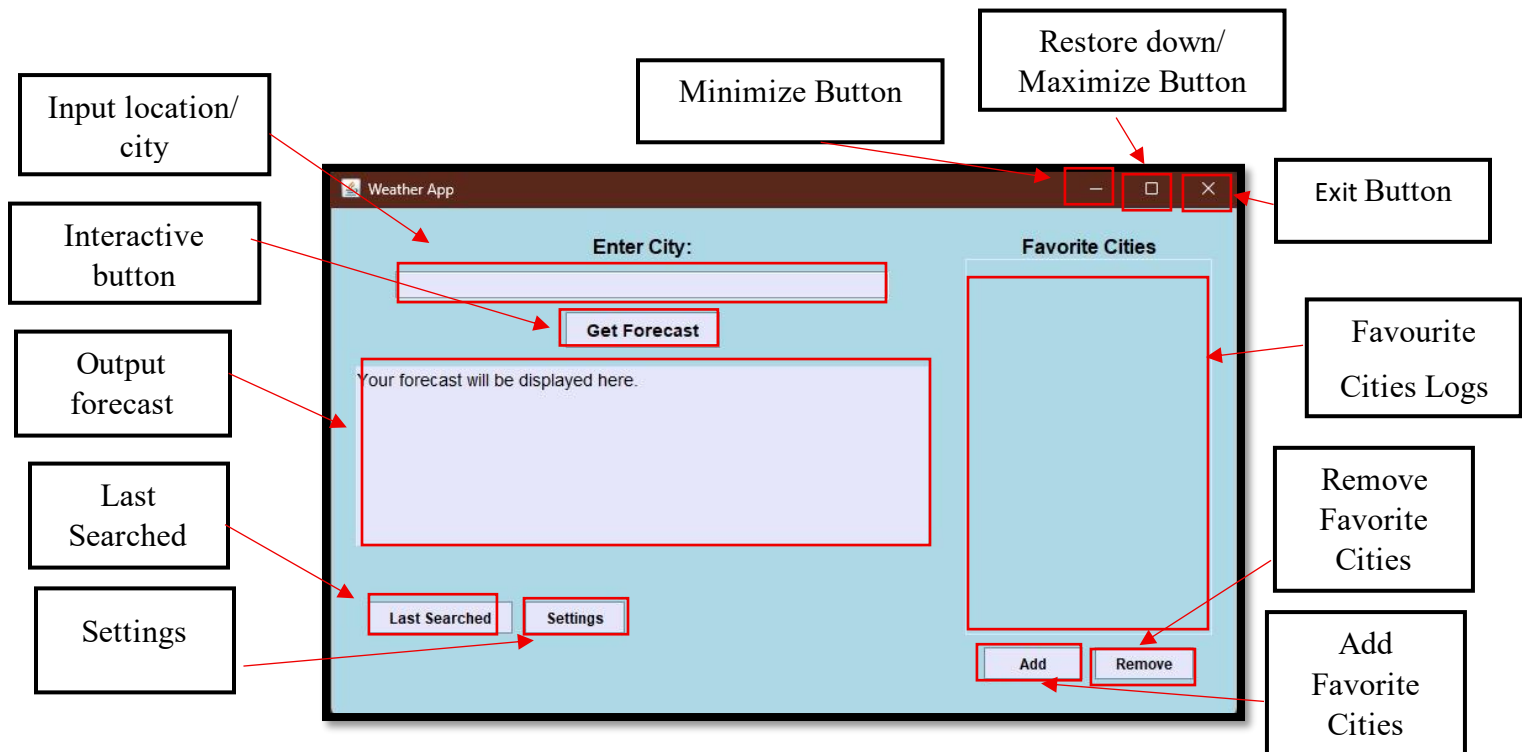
Restore down/ Maximize Button

Minimize Button

Input location/ city

Weather App

Exit Button

Interactive button

Enter City:

Favorite Cities

Get Forecast

Favourite Cities Logs

Output forecast

Your forecast will be displayed here.

Last Searched

Remove Favorite Cities

Settings

Last Searched

Settings

Add

Remove

Add Favorite Cities